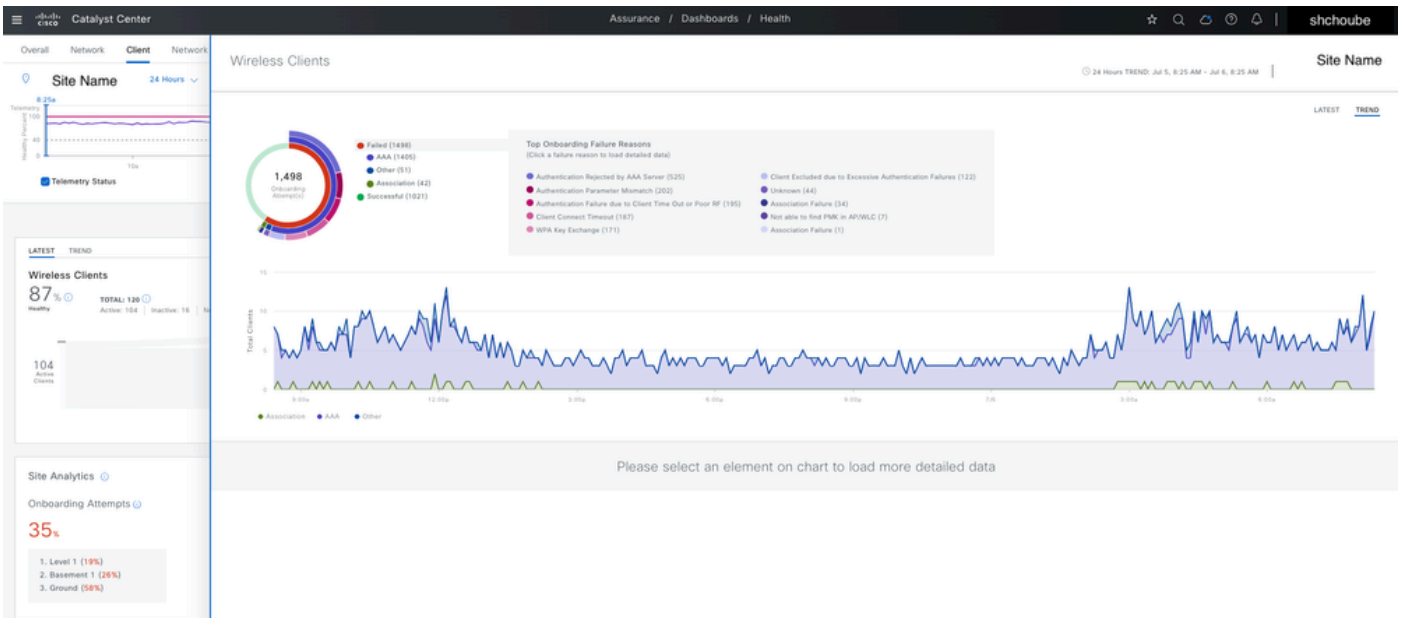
cisco Catalyst Center

Assurance / Dashboards / Health

shchoube

Overall Network Client Network

Site Name 24 Hours

8:25a

Telemetry Healthy Percent

100

50

0

10a

Telemetry Status

LATEST TREND

Wireless Clients

87% Healthy

TOTAL: 120 Active: 104 | Inactive: 16 | N

104 Active Clients

Site Analytics

Onboarding Attempts

35%

1. Level 1 (19%)
2. Basement 1 (26%)
3. Ground (58%)

Wireless Clients

24 Hours TREND: Jul 5, 8:25 AM - Jul 6, 8:25 AM

Site Name

LATEST TREND

1,498 Onboarding Attempt(s)

Failed (1498)
AAA (1405)
Other (51)
Association (42)
Successful (1021)

Top Onboarding Failure Reasons
(Click a failure reason to load detailed data)

Authentication Rejected by AAA Server (525)
Authentication Parameter Mismatch (202)
Authentication Failure due to Client Time Out or Poor RF (195)
Client Connect Timeout (187)
WPA Key Exchange (171)
Client Excluded due to Excessive Authentication Failures (122)
Unknown (44)
Association Failure (34)
Not able to find PMK in AP/WLC (7)
Association Failure (1)

15

10

5

0

Total Clients

9:00a 12:00p 3:00p 6:00p 9:00p 7/6 3:00a 6:00a

Association AAA Other

Please select an element on chart to load more detailed data